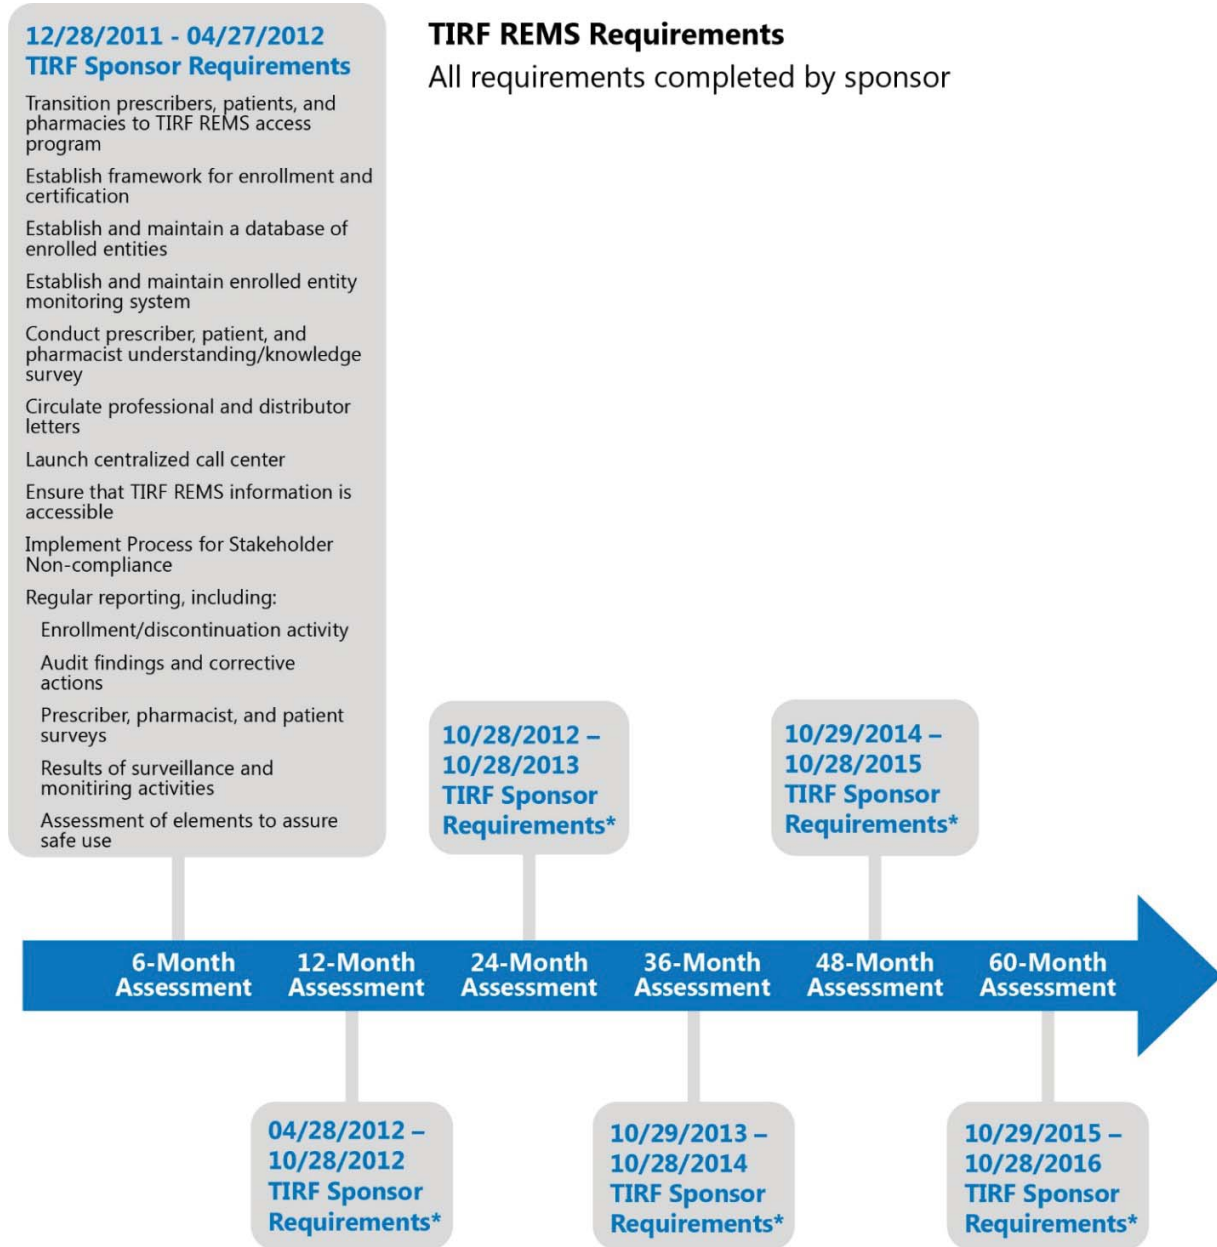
12/28/2011 - 04/27/2012
TIRF Sponsor Requirements

Transition prescribers, patients, and pharmacies to TIRF REMS access program

Establish framework for enrollment and certification

Establish and maintain a database of enrolled entities

Establish and maintain enrolled entity monitoring system

Conduct prescriber, patient, and pharmacist understanding/knowledge survey

Circulate professional and distributor letters

Launch centralized call center

Ensure that TIRF REMS information is accessible

Implement Process for Stakeholder Non-compliance

Regular reporting, including:

Enrollment/discontinuation activity

Audit findings and corrective actions

Prescriber, pharmacist, and patient surveys

Results of surveillance and monitiring activities

Assessment of elements to assure safe use

TIRF REMS Requirements
All requirements completed by sponsor

10/28/2012 – 10/28/2013 TIRF Sponsor Requirements*

10/29/2014 – 10/28/2015 TIRF Sponsor Requirements*

6-Month Assessment
12-Month Assessment
24-Month Assessment
36-Month Assessment
48-Month Assessment
60-Month Assessment

04/28/2012 – 10/28/2012 TIRF Sponsor Requirements*

10/29/2013 – 10/28/2014 TIRF Sponsor Requirements*

10/29/2015 – 10/28/2016 TIRF Sponsor Requirements*